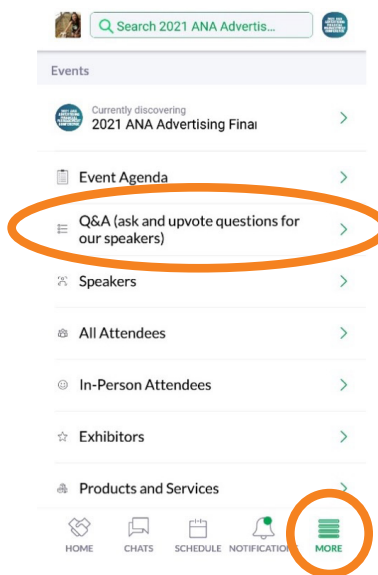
Search 2021 ANA Advertis...

Events

Currently discovering
2021 ANA Advertising Finai

Event Agenda

Q&A (ask and upvote questions for our speakers)

Speakers

All Attendees

In-Person Attendees

Exhibitors

Products and Services

HOME CHATS SCHEDULE NOTIFICATI MORE